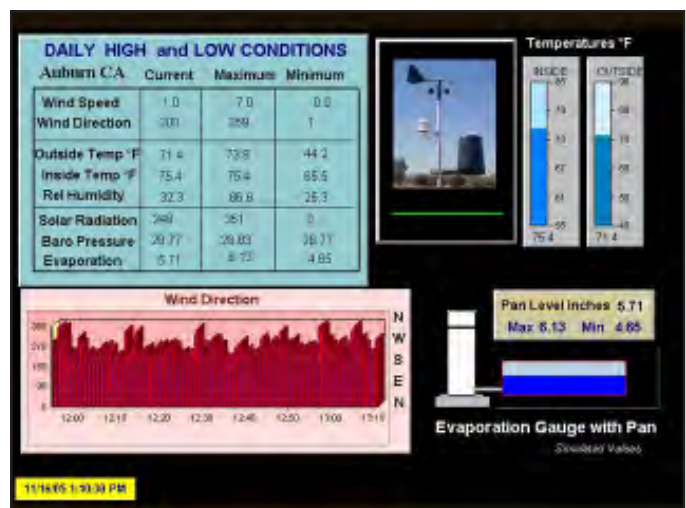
DAILY HIGH and LOW CONDITIONS

Auburn CA

| | Current | Maximum | Minimum |
|---|---|---|---|
| Wind Speed | 1.0 | 7.0 | 0.0 |
| Wind Direction | 300 | 359 | 1 |
| Outside Temp °F | 71.4 | 73.8 | 44.2 |
| Inside Temp °F | 75.4 | 75.4 | 65.5 |
| Rel Humidity | 32.3 | 86.8 | 25.3 |
| Solar Radiation | 349 | 351 | 0 |
| Baro Pressure | 29.77 | 29.83 | 29.77 |
| Evaporation | 5.71 | 6.13 | 4.85 |

Temperatures °F

INSIDE 85 79 73 67 61 55 75.4

OUTSIDE 96 84 72 60 48 71.4

Wind Direction

360 270 180 90 0

12:00 12:10 12:20 12:30 12:40 12:50 13:00 13:10

N W S E N

Pan Level Inches 5.71
Max 6.13 Min 4.85

Evaporation Gauge with Pan

Simulated Values

11/16/05 1:10:38 PM